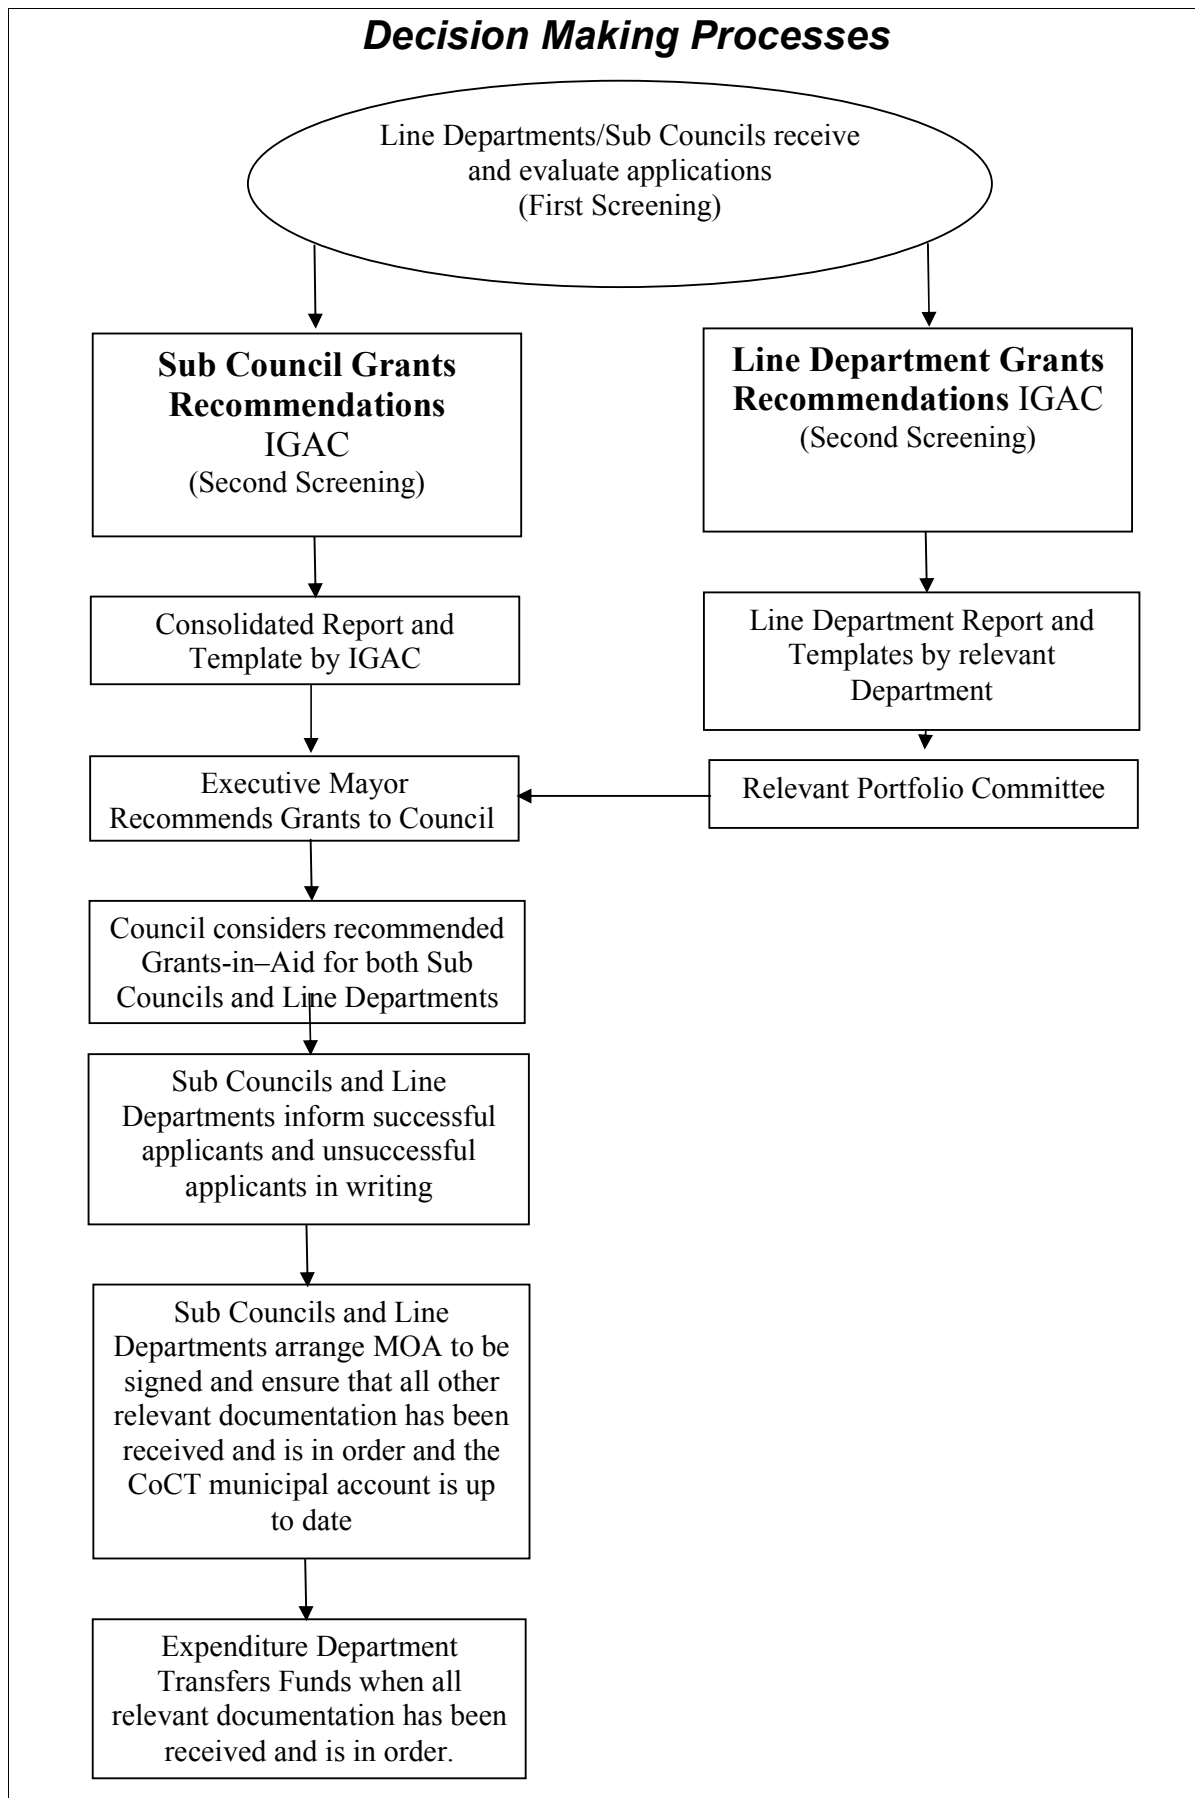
Decision Making Processes

Line Departments/Sub Councils receive and evaluate applications (First Screening)

Sub Council Grants Recommendations IGAC (Second Screening)

Line Department Grants Recommendations IGAC (Second Screening)

Consolidated Report and Template by IGAC

Line Department Report and Templates by relevant Department

Executive Mayor Recommends Grants to Council

Relevant Portfolio Committee

Council considers recommended Grants-in–Aid for both Sub Councils and Line Departments

Sub Councils and Line Departments inform successful applicants and unsuccessful applicants in writing

Sub Councils and Line Departments arrange MOA to be signed and ensure that all other relevant documentation has been received and is in order and the CoCT municipal account is up to date

Expenditure Department Transfers Funds when all relevant documentation has been received and is in order.